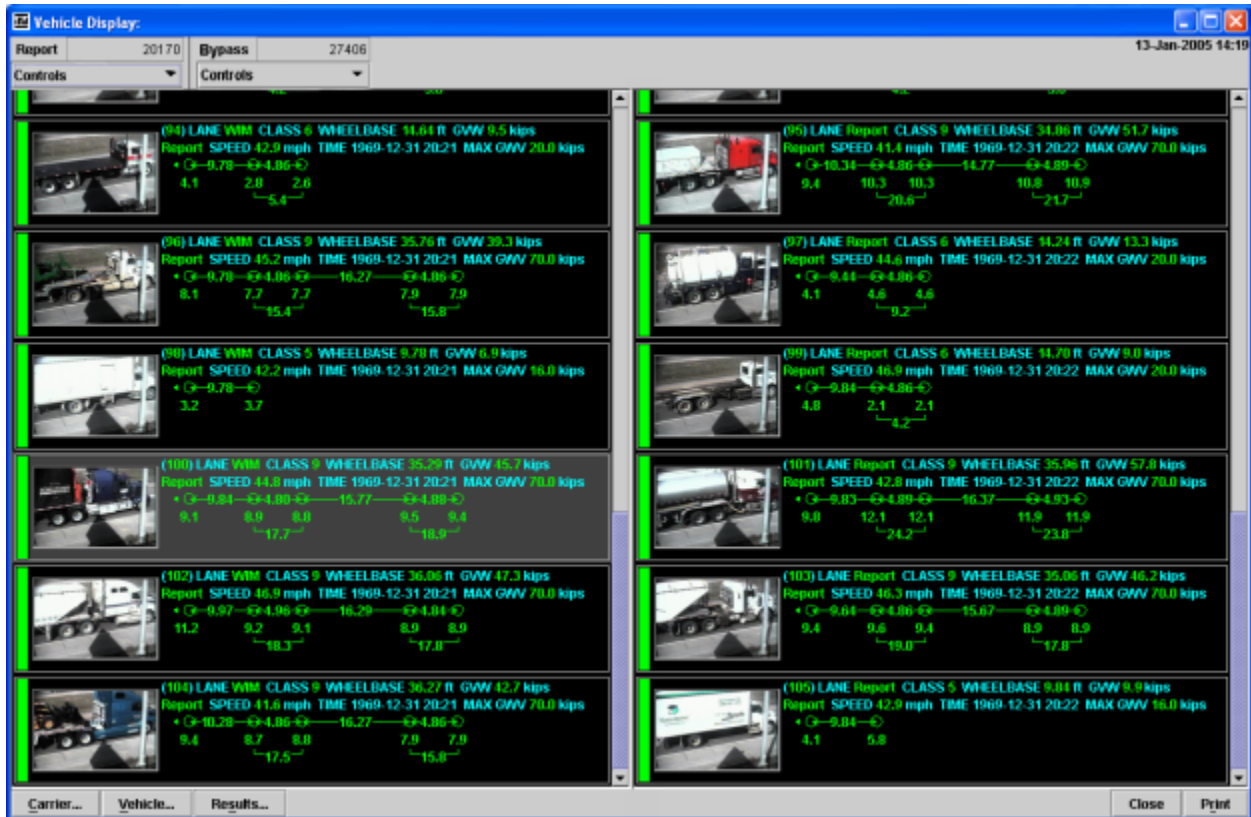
Vehicle Display:

| Report | 20170 |
|---|---|
| Controls | |

| Bypass | 27406 |
|---|---|
| Controls | |

13-Jan-2005 14:19

(94) LANE WIM CLASS 6 WHEELBASE 14.64 ft GVW 9.5 kips
Report SPEED 42.9 mph TIME 1969-12-31 20:21 MAX GWV 20.0 kips
9.78 4.86
4.1 2.8 2.6
5.4

(96) LANE WIM CLASS 9 WHEELBASE 35.76 ft GVW 39.3 kips
Report SPEED 45.2 mph TIME 1969-12-31 20:21 MAX GWV 70.0 kips
9.78 4.86 16.27 4.86
8.1 7.7 7.7 7.9 7.9
15.4 15.8

(98) LANE WIM CLASS 5 WHEELBASE 9.78 ft GVW 6.9 kips
Report SPEED 42.2 mph TIME 1969-12-31 20:21 MAX GWV 16.0 kips
9.78
3.2 3.7

(100) LANE WIM CLASS 9 WHEELBASE 35.29 ft GVW 45.7 kips
Report SPEED 44.8 mph TIME 1969-12-31 20:21 MAX GWV 70.0 kips
9.84 4.80 15.77 4.88
9.1 8.9 8.8 9.5 9.4
17.7 18.9

(102) LANE WIM CLASS 9 WHEELBASE 36.06 ft GVW 47.3 kips
Report SPEED 46.9 mph TIME 1969-12-31 20:21 MAX GWV 70.0 kips
9.97 4.96 16.29 4.84
11.2 9.2 9.1 8.9 8.9
18.3 17.8

(104) LANE WIM CLASS 9 WHEELBASE 36.27 ft GVW 42.7 kips
Report SPEED 41.6 mph TIME 1969-12-31 20:21 MAX GWV 70.0 kips
10.28 4.86 16.27 4.86
9.4 8.7 8.8 7.9 7.9
17.5 15.8

(95) LANE Report CLASS 9 WHEELBASE 34.86 ft GVW 51.7 kips
Report SPEED 41.4 mph TIME 1969-12-31 20:21 MAX GWV 70.0 kips
10.34 4.86 14.77 4.89
9.4 10.3 10.3 10.8 10.9
20.6 21.7

(97) LANE Report CLASS 6 WHEELBASE 14.24 ft GVW 13.3 kips
Report SPEED 44.6 mph TIME 1969-12-31 20:22 MAX GWV 20.0 kips
9.44 4.86
4.1 4.6 4.6
9.2

(99) LANE Report CLASS 6 WHEELBASE 14.70 ft GVW 9.0 kips
Report SPEED 46.9 mph TIME 1969-12-31 20:22 MAX GWV 20.0 kips
9.84 4.86
4.8 2.1 2.1
4.2

(101) LANE Report CLASS 9 WHEELBASE 35.96 ft GVW 57.8 kips
Report SPEED 42.8 mph TIME 1969-12-31 20:22 MAX GWV 70.0 kips
9.83 4.89 16.37 4.93
9.8 12.1 12.1 11.9 11.9
24.2 23.8

(103) LANE Report CLASS 9 WHEELBASE 35.06 ft GVW 46.2 kips
Report SPEED 46.3 mph TIME 1969-12-31 20:22 MAX GWV 70.0 kips
9.64 4.86 15.67 4.89
9.4 9.6 9.4 8.9 8.9
19.0 17.8

(105) LANE Report CLASS 5 WHEELBASE 9.84 ft GVW 9.9 kips
Report SPEED 42.9 mph TIME 1969-12-31 20:22 MAX GWV 16.0 kips
9.84
4.1 5.8

Carrier... Vehicle... Results... Close Print